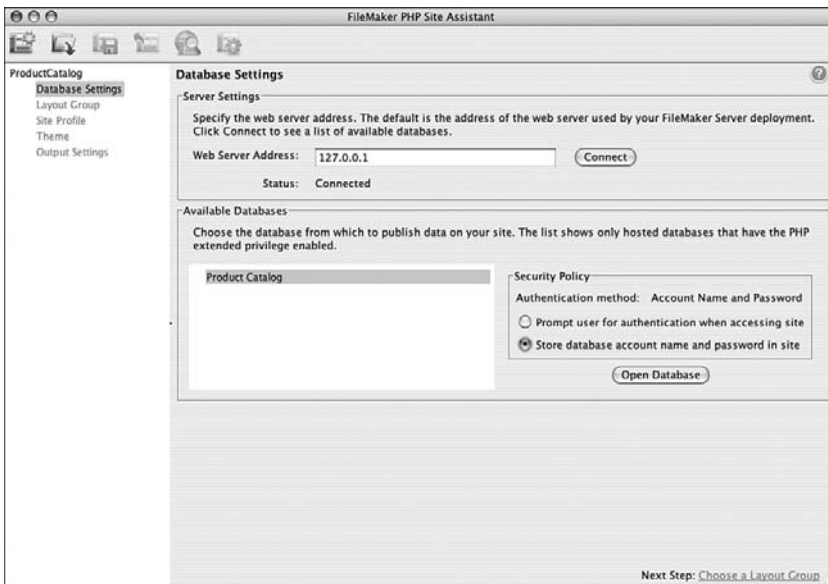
FileMaker PHP Site Assistant

ProductCatalog
Database Settings
Layout Group
Site Profile
Theme
Output Settings

Database Settings

Server Settings

Specify the web server address. The default is the address of the web server used by your FileMaker Server deployment. Click Connect to see a list of available databases.

Web Server Address: 127.0.0.1 Connect

Status: Connected

Available Databases

Choose the database from which to publish data on your site. The list shows only hosted databases that have the PHP extended privilege enabled.

Product Catalog

Security Policy

Authentication method: Account Name and Password

Prompt user for authentication when accessing site

Store database account name and password in site

Open Database

Next Step: Choose a Layout Group